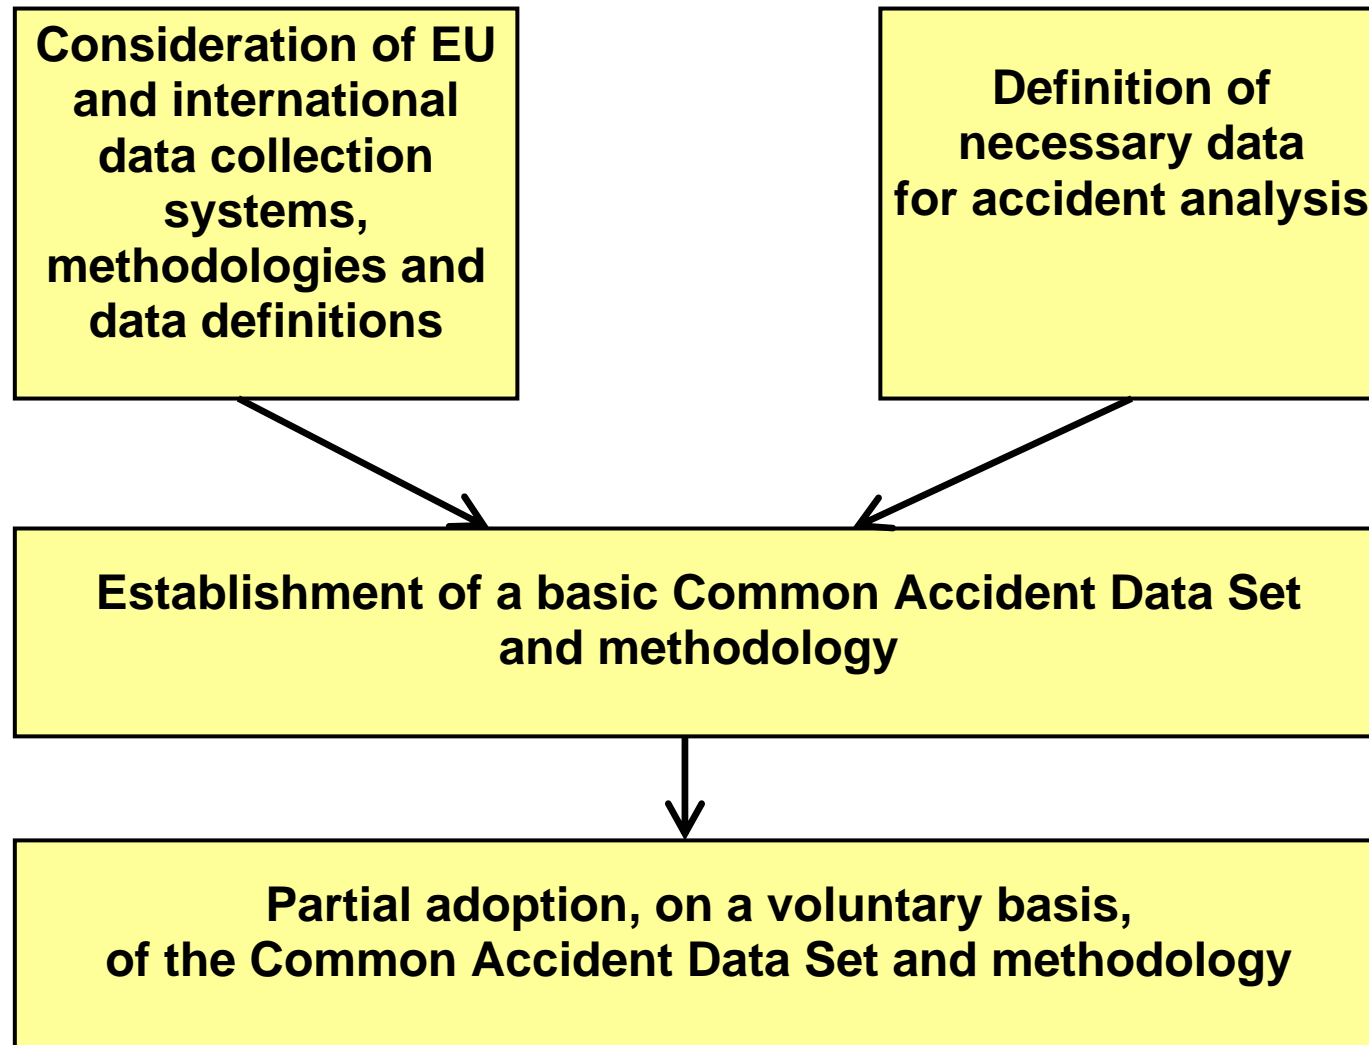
Consideration of EU and international data collection systems, methodologies and data definitions

Definition of necessary data for accident analysis

Establishment of a basic Common Accident Data Set and methodology

Partial adoption, on a voluntary basis, of the Common Accident Data Set and methodology